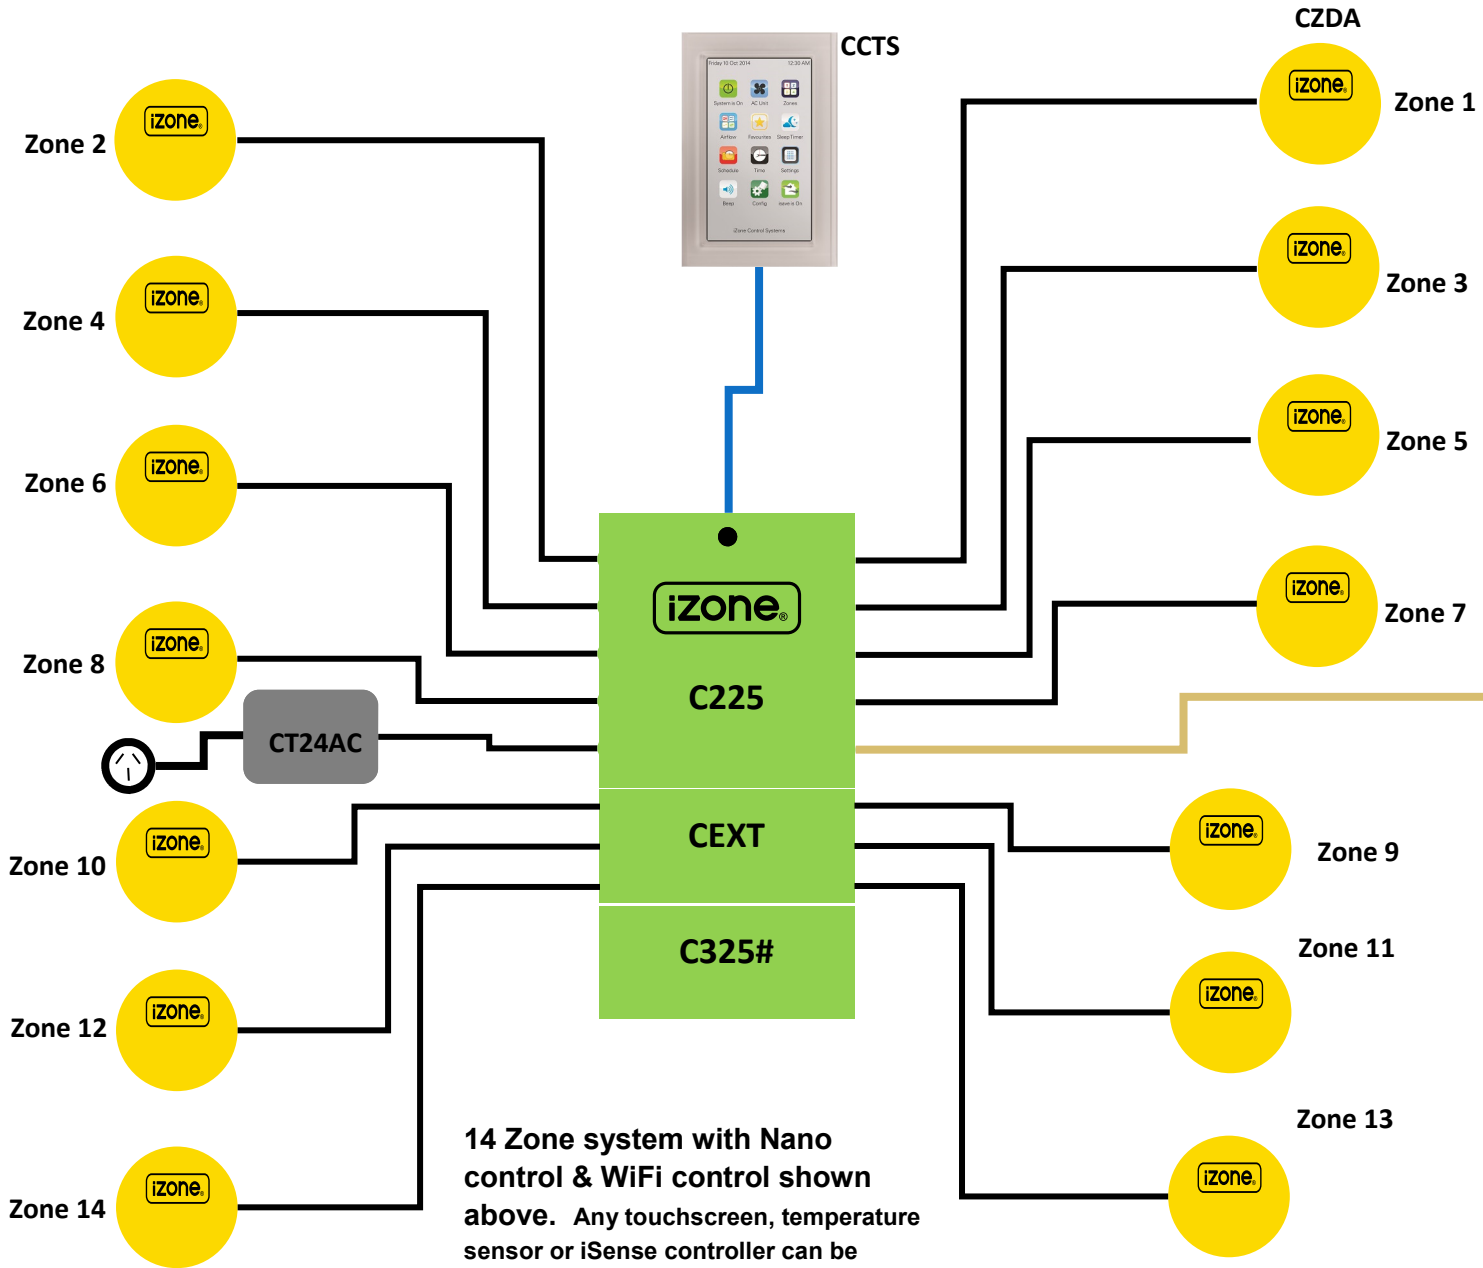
CCTS

CZDA

Zone 1

Zone 2

Zone 3

Zone 4

Zone 5

Zone 6

Zone 7

Zone 8

CT24AC

iZone

C225

CEXT

C325#

Zone 9

Zone 10

Zone 11

Zone 12

Zone 13

Zone 14

14 Zone system with Nano control & WiFi control shown above. Any touchscreen, temperature sensor or iSense controller can be